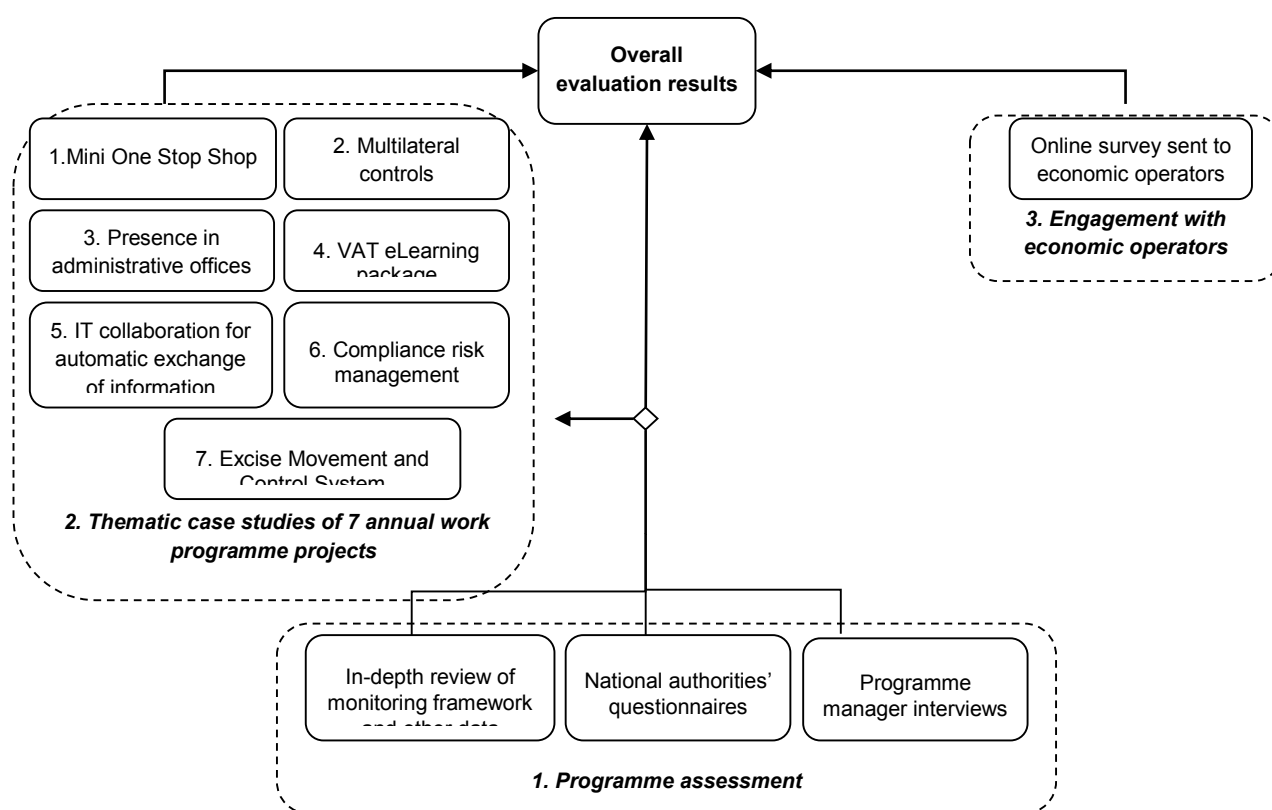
Overall evaluation results

1.Mini One Stop Shop

2. Multilateral controls

3. Presence in administrative offices

4. VAT eLearning package

5. IT collaboration for automatic exchange of information

6. Compliance risk management

7. Excise Movement and Control System

2. Thematic case studies of 7 annual work programme projects

Online survey sent to economic operators

3. Engagement with economic operators

In-depth review of monitoring framework and other data

National authorities' questionnaires

Programme manager interviews

1. Programme assessment